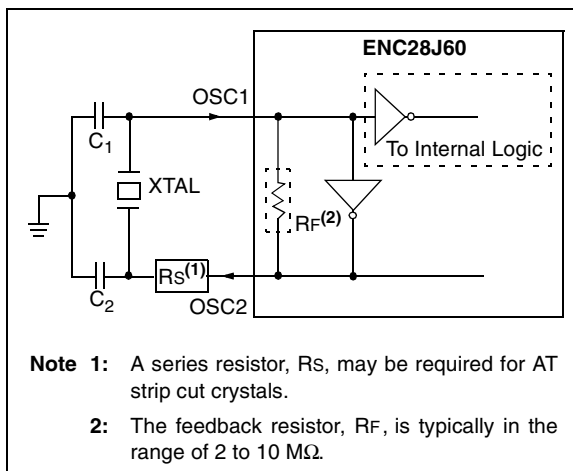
ENC28J60

OSC1

$C_1$

XTAL

To Internal Logic

RF$^{(2)}$

$C_2$

RS$^{(1)}$

OSC2

**Note 1:** A series resistor, RS, may be required for AT strip cut crystals.

**2:** The feedback resistor, RF, is typically in the range of 2 to 10 M$\Omega$.